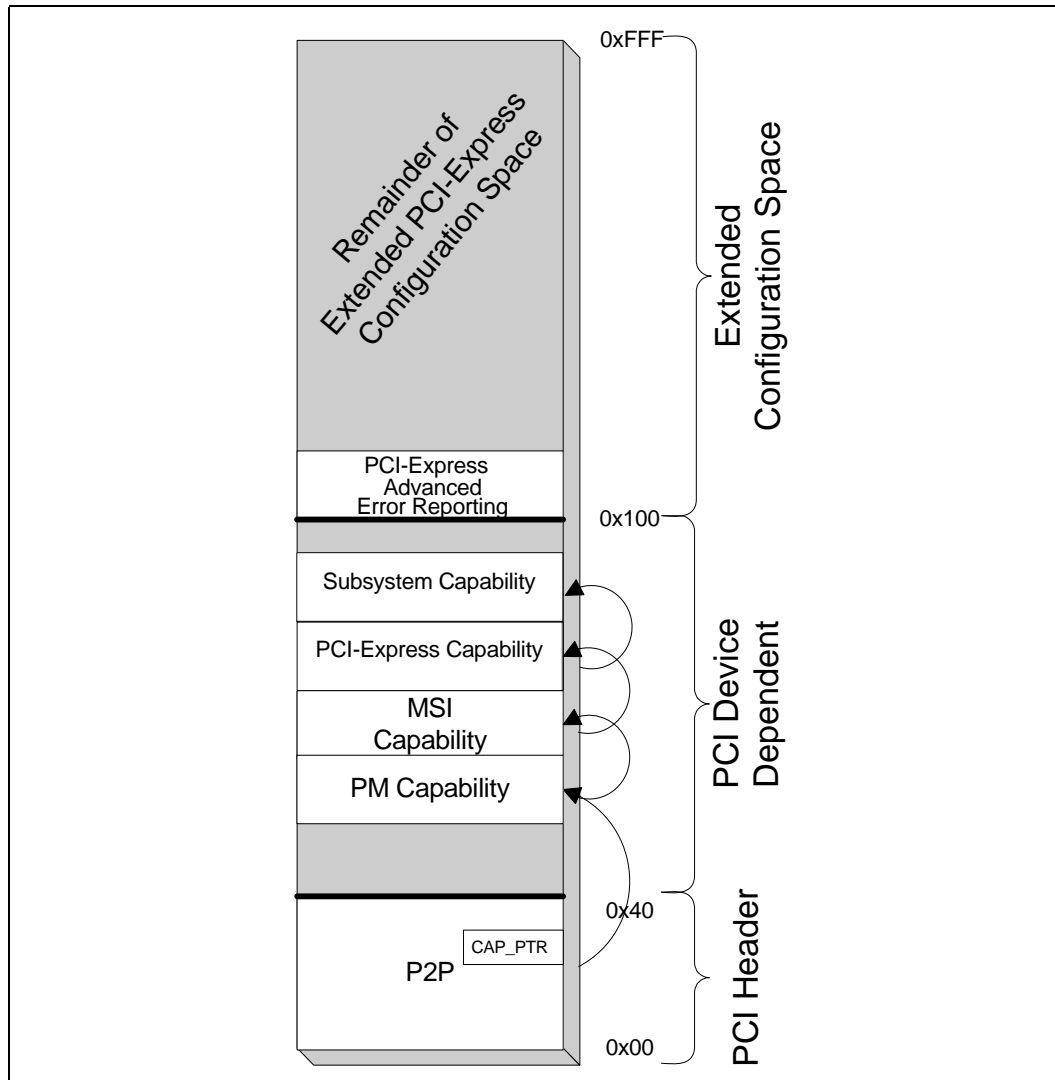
Remainder of Extended PCI-Express Configuration Space

0xFFF

Extended Configuration Space

PCI-Express Advanced Error Reporting

0x100

Subsystem Capability

PCI-Express Capability

MSI Capability

PM Capability

PCI Device Dependent

0x40

CAP_PTR

P2P

PCI Header

0x00